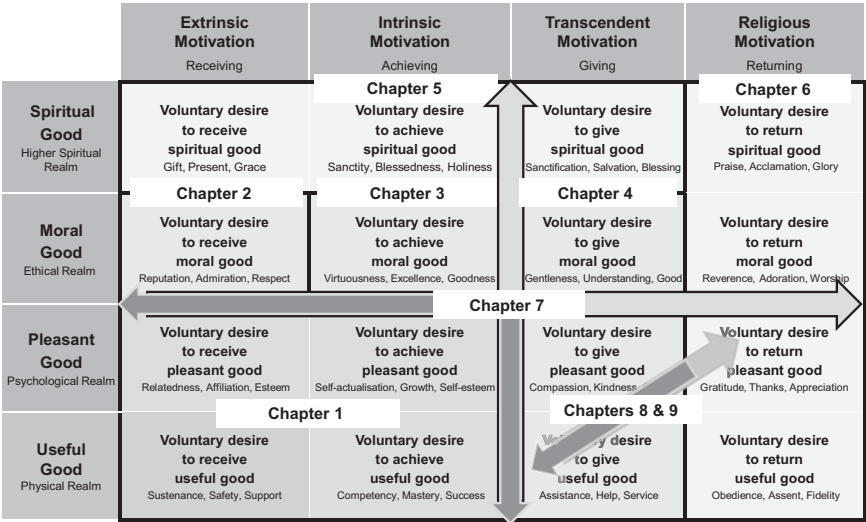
| | **Extrinsic Motivation** Receiving | **Intrinsic Motivation** Achieving | **Transcendent Motivation** Giving | **Religious Motivation** Returning |
|---|---|---|---|---|
| **Spiritual Good** Higher Spiritual Realm | **Voluntary desire to receive spiritual good** Gift, Present, Grace | **Chapter 5** **Voluntary desire to achieve spiritual good** Sanctity, Blessedness, Holiness | **Voluntary desire to give spiritual good** Sanctification, Salvation, Blessing | **Chapter 6** **Voluntary desire to return spiritual good** Praise, Acclamation, Glory |
| **Moral Good** Ethical Realm | **Chapter 2** **Voluntary desire to receive moral good** Reputation, Admiration, Respect | **Chapter 3** **Voluntary desire to achieve moral good** Virtuousness, Excellence, Goodness | **Chapter 4** **Voluntary desire to give moral good** Gentleness, Understanding, Good | **Voluntary desire to return moral good** Reverence, Adoration, Worship |
| **Pleasant Good** Psychological Realm | **Voluntary desire to receive pleasant good** Relatedness, Affiliation, Esteem | **Chapter 7** **Voluntary desire to achieve pleasant good** Self-actualisation, Growth, Self-esteem | **Voluntary desire to give pleasant good** Compassion, Kindness | **Voluntary desire to return pleasant good** Gratitude, Thanks, Appreciation |
| **Useful Good** Physical Realm | **Chapter 1** **Voluntary desire to receive useful good** Sustenance, Safety, Support | **Voluntary desire to achieve useful good** Competency, Mastery, Success | **Chapters 8 & 9** **Vo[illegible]y desire to give useful good** Assistance, Help, Service | **Voluntary desire to return useful good** Obedience, Assent, Fidelity |